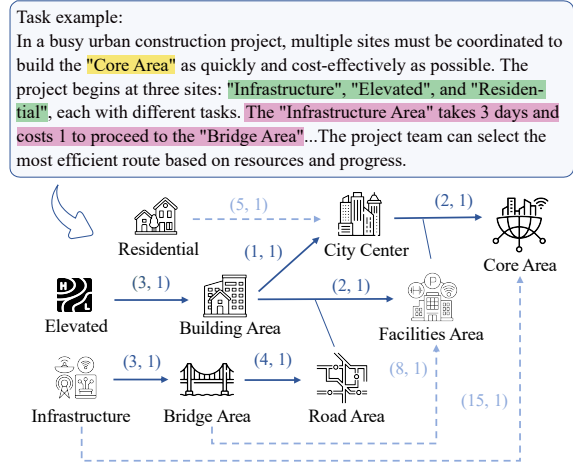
Task example:
In a busy urban construction project, multiple sites must be coordinated to build the "Core Area" as quickly and cost-effectively as possible. The project begins at three sites: "Infrastructure", "Elevated", and "Residential", each with different tasks. The "Infrastructure Area" takes 3 days and costs 1 to proceed to the "Bridge Area"...The project team can select the most efficient route based on resources and progress.

Residential
(5, 1)
City Center
(2, 1)
Core Area
(1, 1)
(3, 1)
(2, 1)
Elevated
Building Area
Facilities Area
(3, 1)
(4, 1)
(8, 1)
(15, 1)
Infrastructure
Bridge Area
Road Area